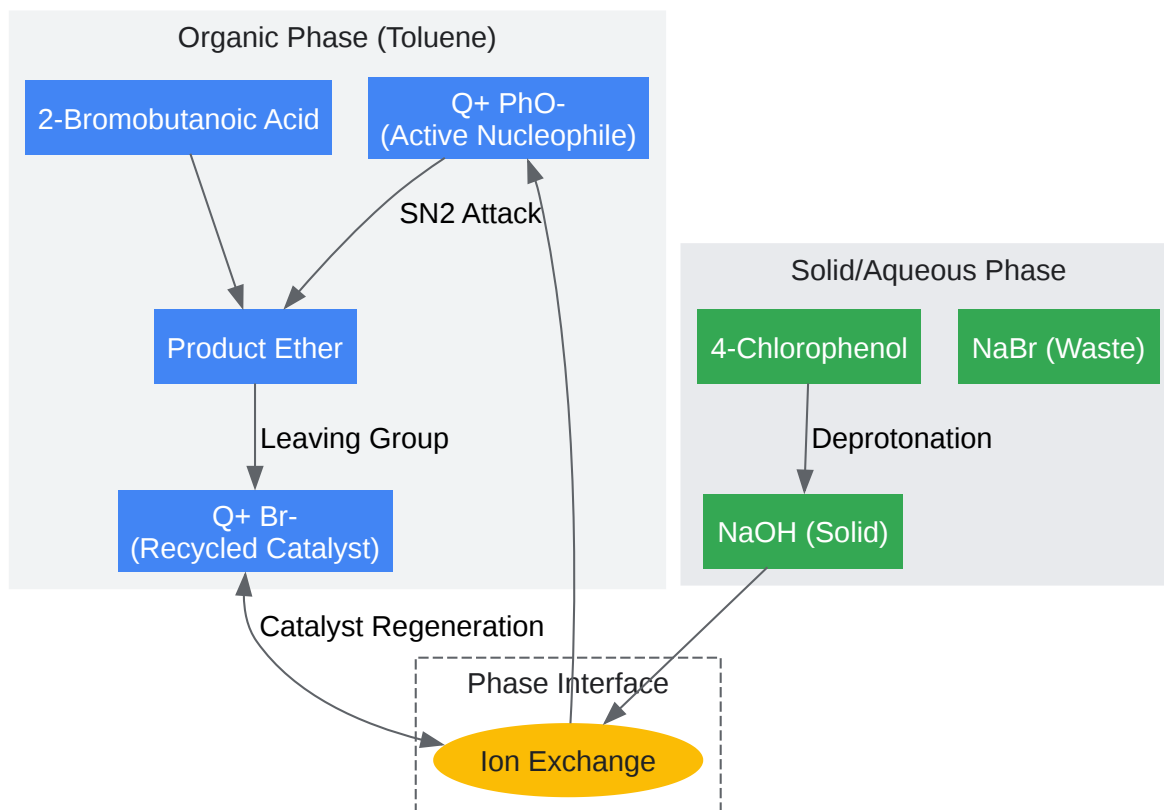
Organic Phase (Toluene)

2-Bromobutanoic Acid

Q+ PhO-
(Active Nucleophile)

SN2 Attack

Product Ether

Leaving Group

Q+ Br-
(Recycled Catalyst)

Solid/Aqueous Phase

4-Chlorophenol

NaBr (Waste)

Deprotonation

NaOH (Solid)

Catalyst Regeneration

Phase Interface

Ion Exchange